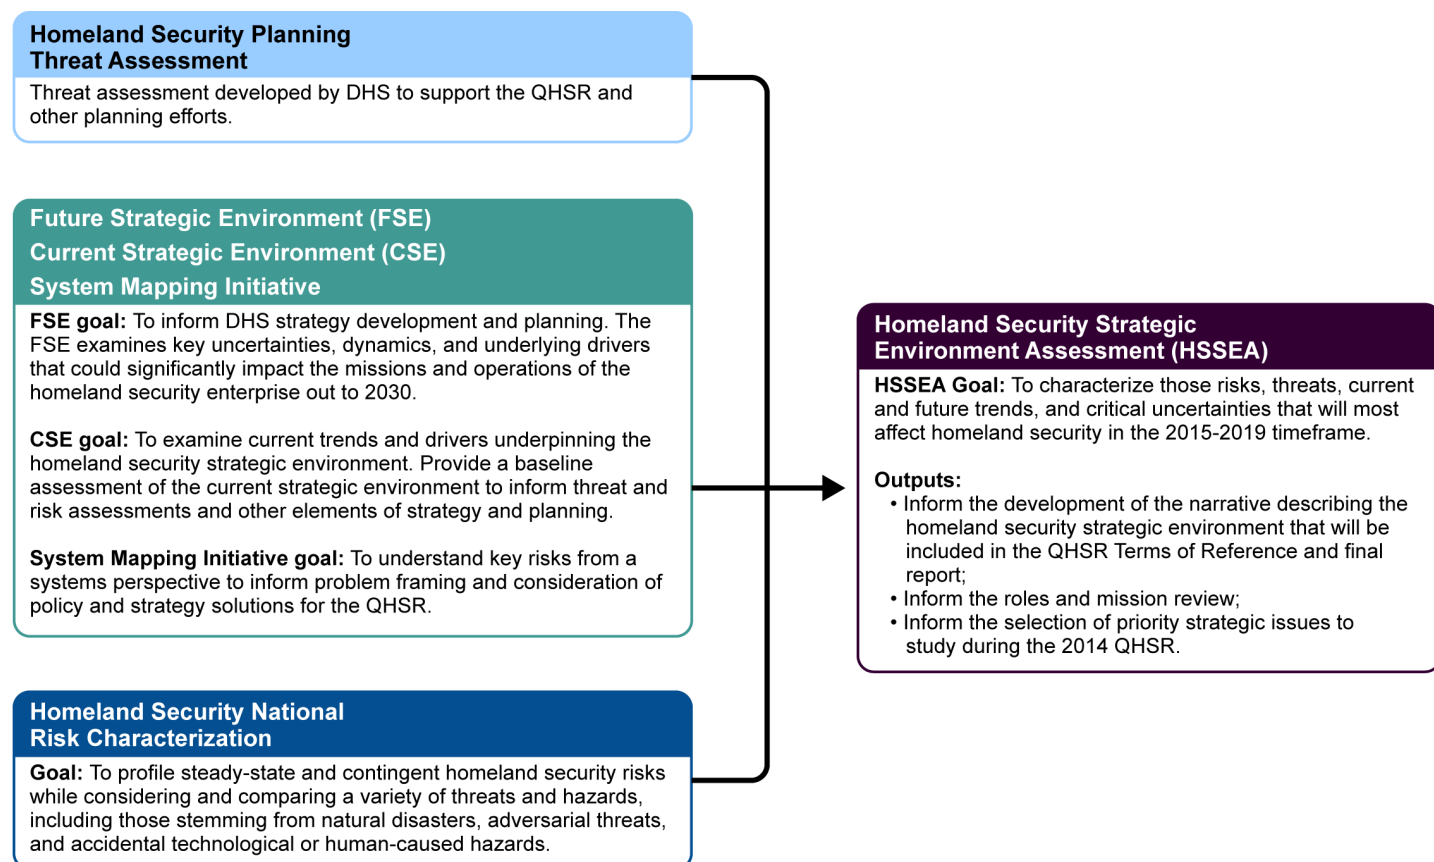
Homeland Security Planning
Threat Assessment

Threat assessment developed by DHS to support the QHSR and other planning efforts.

Future Strategic Environment (FSE)
Current Strategic Environment (CSE)
System Mapping Initiative

FSE goal: To inform DHS strategy development and planning. The FSE examines key uncertainties, dynamics, and underlying drivers that could significantly impact the missions and operations of the homeland security enterprise out to 2030.

CSE goal: To examine current trends and drivers underpinning the homeland security strategic environment. Provide a baseline assessment of the current strategic environment to inform threat and risk assessments and other elements of strategy and planning.

System Mapping Initiative goal: To understand key risks from a systems perspective to inform problem framing and consideration of policy and strategy solutions for the QHSR.

Homeland Security National
Risk Characterization

Goal: To profile steady-state and contingent homeland security risks while considering and comparing a variety of threats and hazards, including those stemming from natural disasters, adversarial threats, and accidental technological or human-caused hazards.

Homeland Security Strategic
Environment Assessment (HSSEA)

HSSEA Goal: To characterize those risks, threats, current and future trends, and critical uncertainties that will most affect homeland security in the 2015-2019 timeframe.

Outputs:
• Inform the development of the narrative describing the homeland security strategic environment that will be included in the QHSR Terms of Reference and final report;
• Inform the roles and mission review;
• Inform the selection of priority strategic issues to study during the 2014 QHSR.